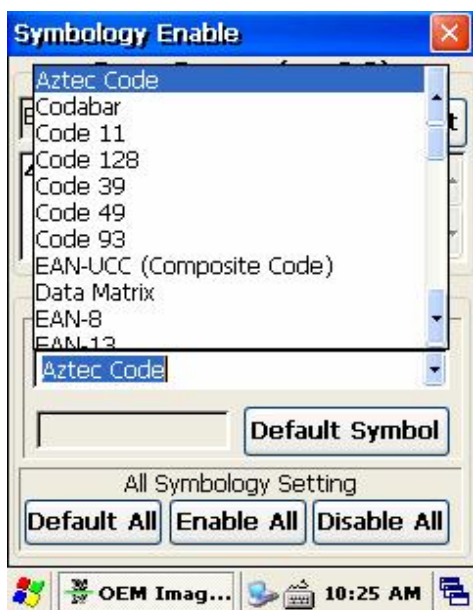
Symbology Enable

Aztec Code
Codabar
Code 11
Code 128
Code 39
Code 49
Code 93
EAN-UCC (Composite Code)
Data Matrix
EAN-8
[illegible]

Aztec Code

Default Symbol

All Symbology Setting

Default All

Enable All

Disable All

OEM Imag...

10:25 AM